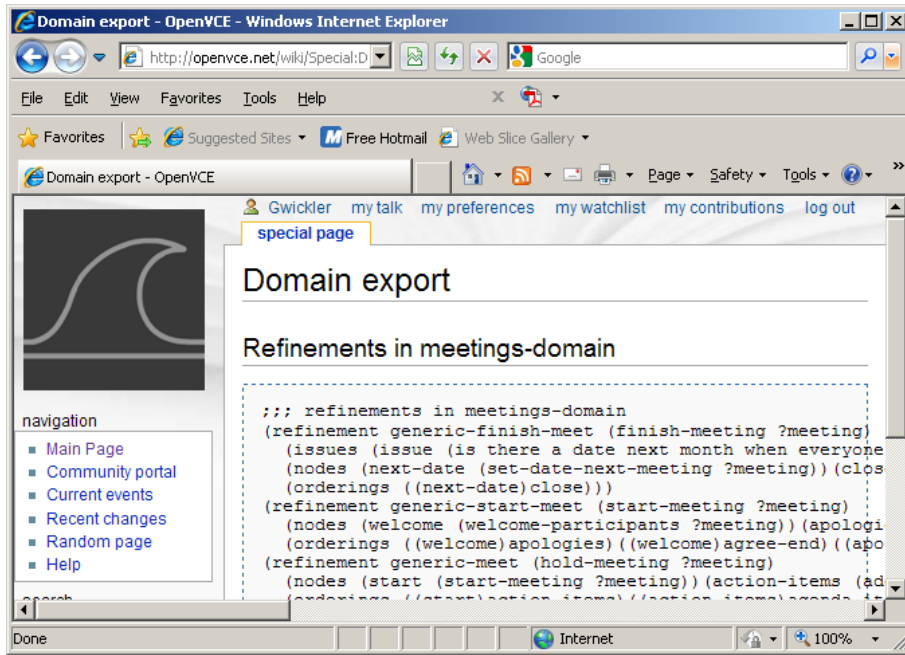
Domain export - OpenVCE - Windows Internet Explorer

http://openvce.net/wiki/Special:D

Google

File Edit View Favorites Tools Help

Favorites

Suggested Sites

Free Hotmail

Web Slice Gallery

Domain export - OpenVCE

Page Safety Tools

Gwickler my talk my preferences my watchlist my contributions log out

special page

Domain export

Refinements in meetings-domain

;;; refinements in meetings-domain
(refinement generic-finish-meet (finish-meeting ?meeting)
(issues (issue (is there a date next month when everyone
(nodes (next-date (set-date-next-meeting ?meeting))(clos
(orderings ((next-date)close)))
(refinement generic-start-meet (start-meeting ?meeting)
(nodes (welcome (welcome-participants ?meeting))(apologi
(orderings ((welcome)apologies)((welcome)agree-end)((apo
(refinement generic-meet (hold-meeting ?meeting)
(nodes (start (start-meeting ?meeting))(action-items (ac
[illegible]

navigation

Main Page
Community portal
Current events
Recent changes
Random page
Help

search

Done

Internet

100%